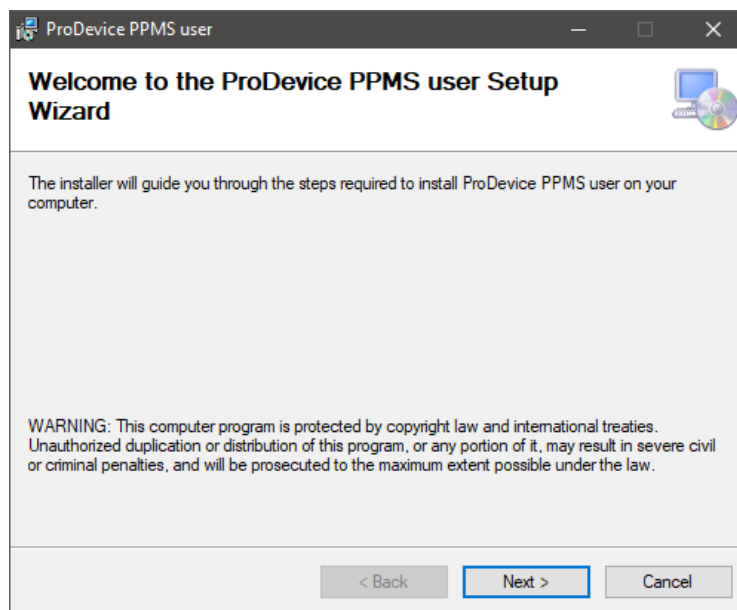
ProDevice PPMS user

Welcome to the ProDevice PPMS user Setup Wizard

The installer will guide you through the steps required to install ProDevice PPMS user on your computer.

WARNING: This computer program is protected by copyright law and international treaties. Unauthorized duplication or distribution of this program, or any portion of it, may result in severe civil or criminal penalties, and will be prosecuted to the maximum extent possible under the law.

< Back
Next >
Cancel